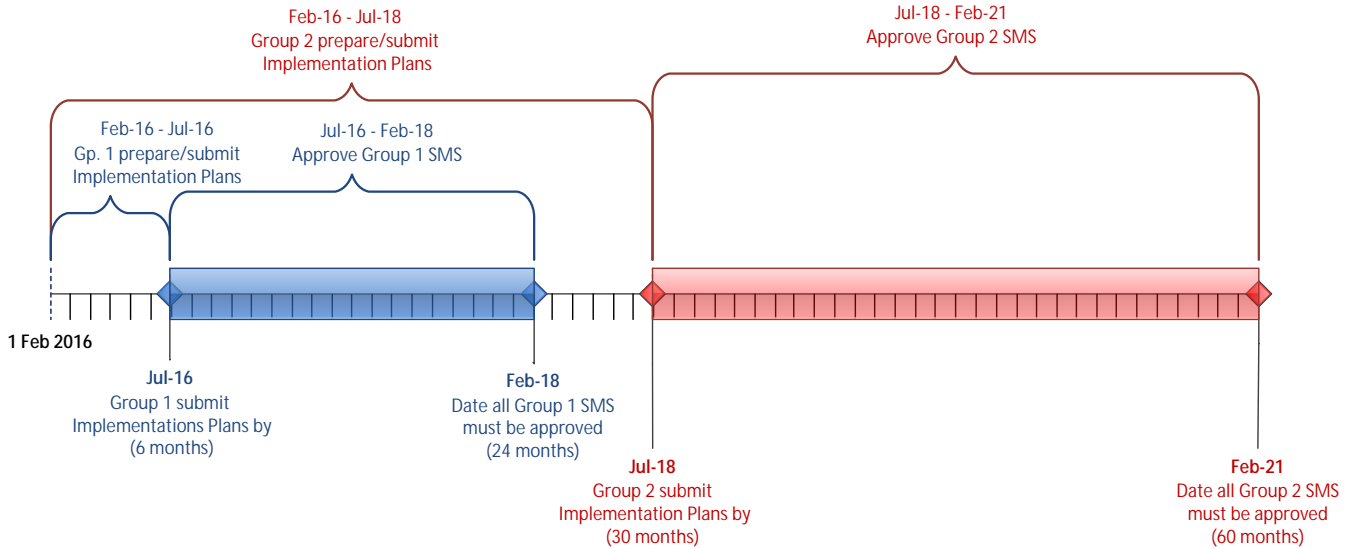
Feb-16 - Jul-18
Group 2 prepare/submit
Implementation Plans

Jul-18 - Feb-21
Approve Group 2 SMS

Feb-16 - Jul-16
Gp. 1 prepare/submit
Implementation Plans

Jul-16 - Feb-18
Approve Group 1 SMS

1 Feb 2016

Jul-16
Group 1 submit
Implementations Plans by
(6 months)

Feb-18
Date all Group 1 SMS
must be approved
(24 months)

Jul-18
Group 2 submit
Implementation Plans by
(30 months)

Feb-21
Date all Group 2 SMS
must be approved
(60 months)